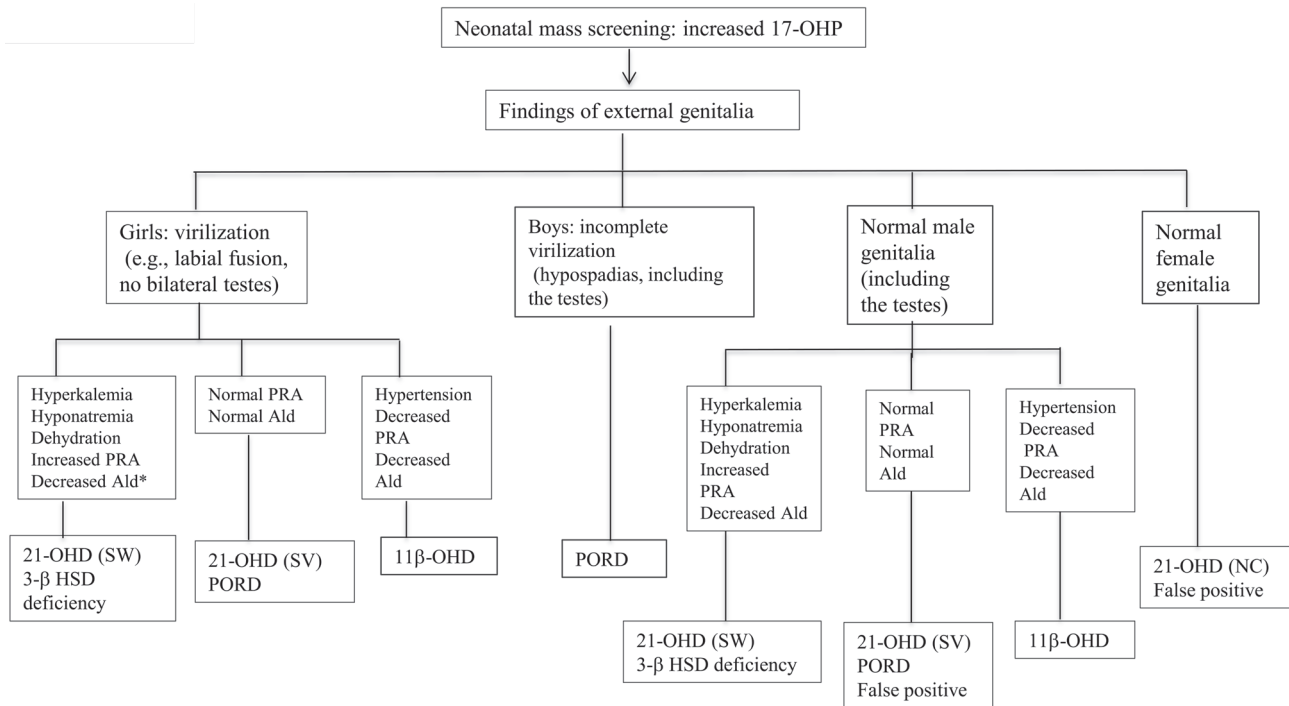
Neonatal mass screening: increased 17-OHP

Findings of external genitalia

Girls: virilization (e.g., labial fusion, no bilateral testes)

Boys: incomplete virilization (hypospadias, including the testes)

Normal male genitalia (including the testes)

Normal female genitalia

Hyperkalemia
Hyponatremia
Dehydration
Increased PRA
Decreased Ald*

Normal PRA
Normal Ald

Hypertension
Decreased PRA
Decreased Ald

21-OHD (SW)
3-β HSD deficiency

21-OHD (SV)
PORD

11β-OHD

PORD

Hyperkalemia
Hyponatremia
Dehydration
Increased PRA
Decreased Ald

Normal PRA
Normal Ald

Hypertension
Decreased PRA
Decreased Ald

21-OHD (SW)
3-β HSD deficiency

21-OHD (SV)
PORD
False positive

11β-OHD

21-OHD (NC)
False positive